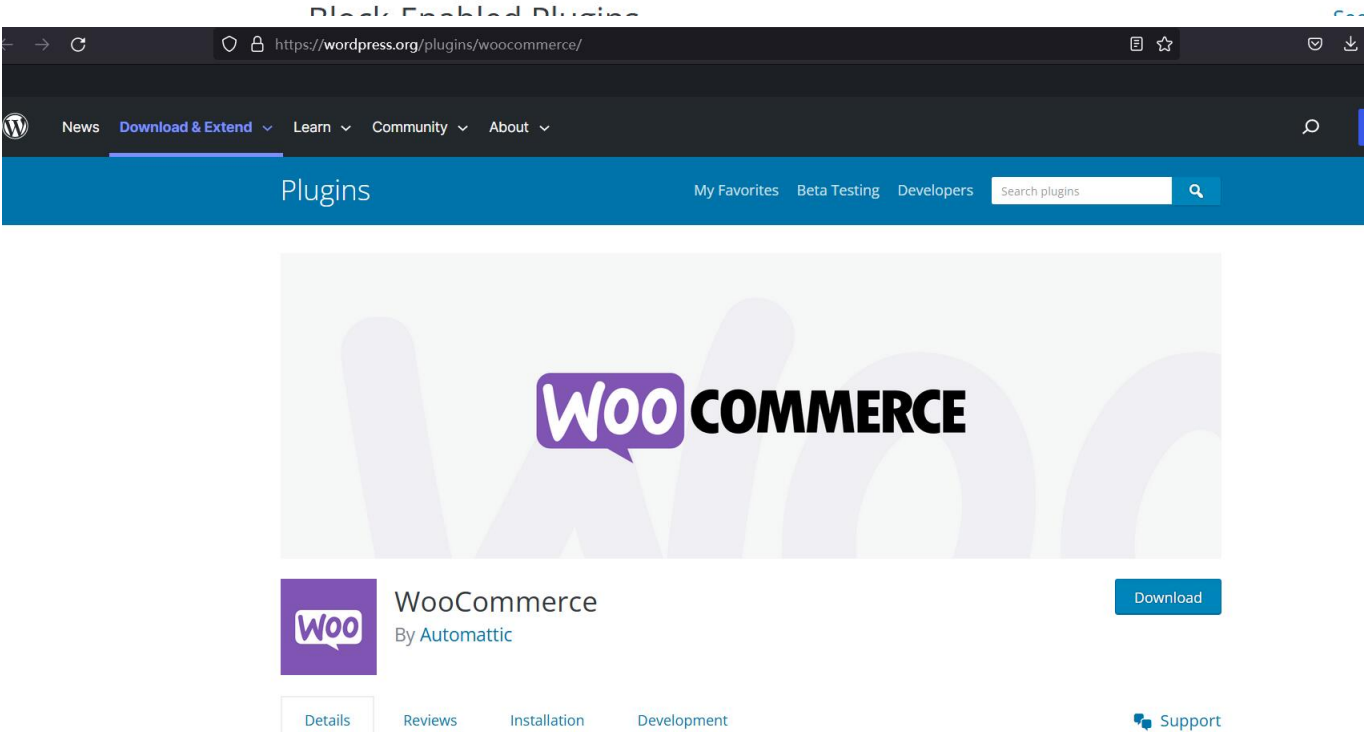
Block Enabled Plugins

https://wordpress.org/plugins/woocommerce/

News Download & Extend Learn Community About

Plugins My Favorites Beta Testing Developers Search plugins

WOO COMMERCE

WOO

WooCommerce
By Automattic

Download

Details Reviews Installation Development Support